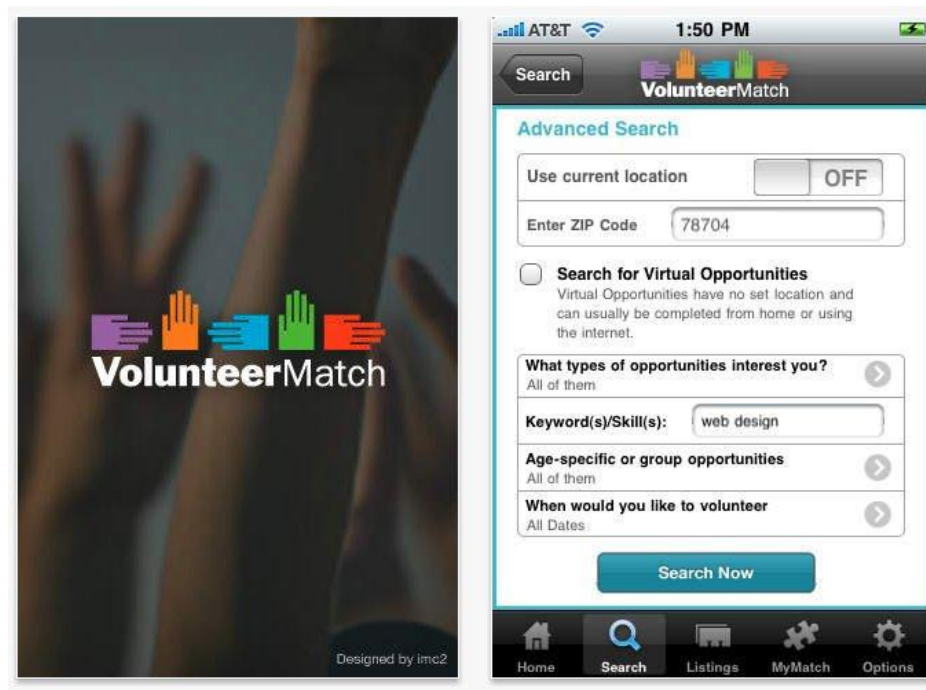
VolunteerMatch

Designed by imc2

AT&T 1:50 PM

Search

VolunteerMatch

Advanced Search

Use current location OFF

Enter ZIP Code 78704

Search for Virtual Opportunities
Virtual Opportunities have no set location and can usually be completed from home or using the internet.

What types of opportunities interest you?
All of them

Keyword(s)/Skill(s): web design

Age-specific or group opportunities
All of them

When would you like to volunteer
All Dates

Search Now

Home Search Listings MyMatch Options